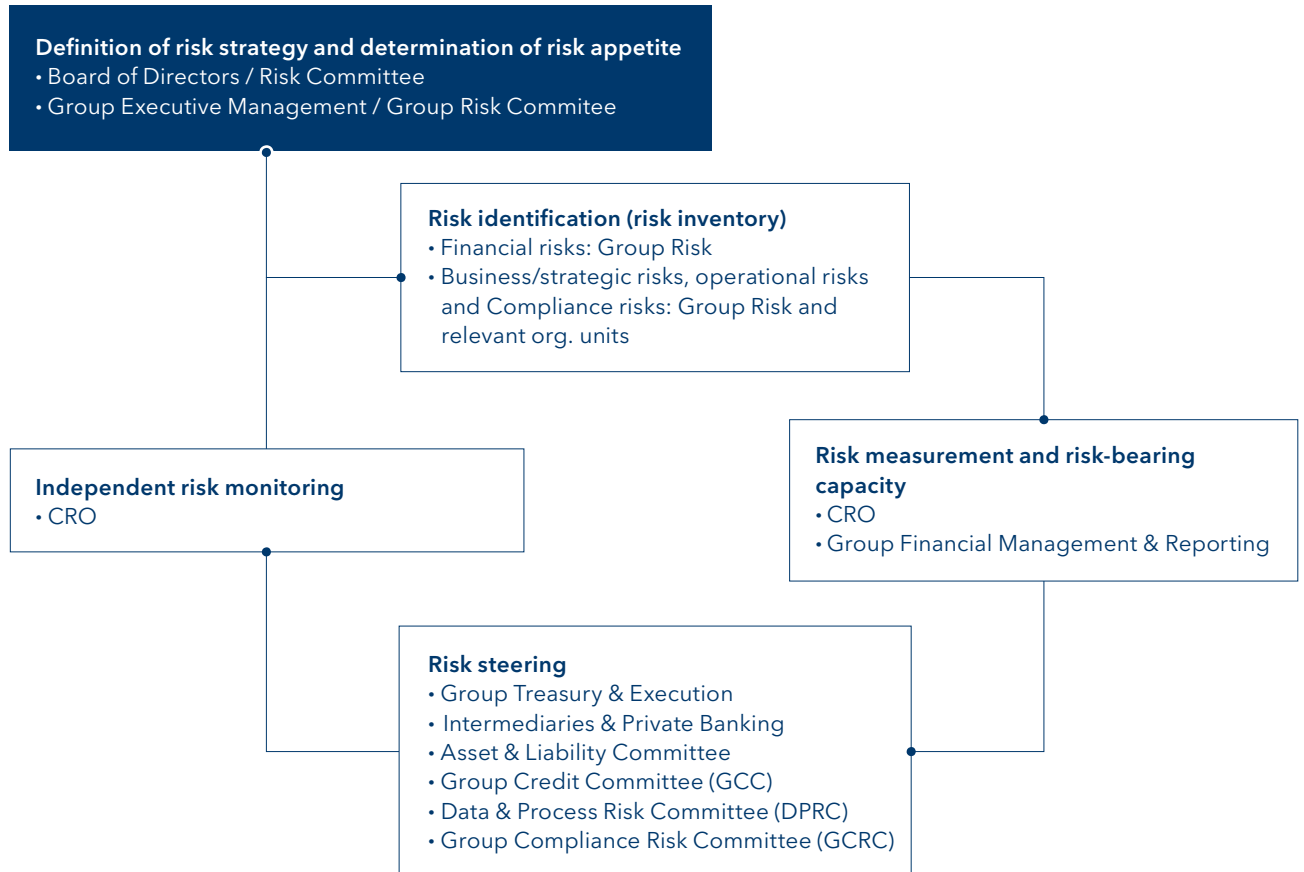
Definition of risk strategy and determination of risk appetite
• Board of Directors / Risk Committee
• Group Executive Management / Group Risk Commitee

Risk identification (risk inventory)
• Financial risks: Group Risk
• Business/strategic risks, operational risks and Compliance risks: Group Risk and relevant org. units

Risk measurement and risk-bearing capacity
• CRO
• Group Financial Management & Reporting

Independent risk monitoring
• CRO

Risk steering
• Group Treasury & Execution
• Intermediaries & Private Banking
• Asset & Liability Committee
• Group Credit Committee (GCC)
• Data & Process Risk Committee (DPRC)
• Group Compliance Risk Committee (GCRC)